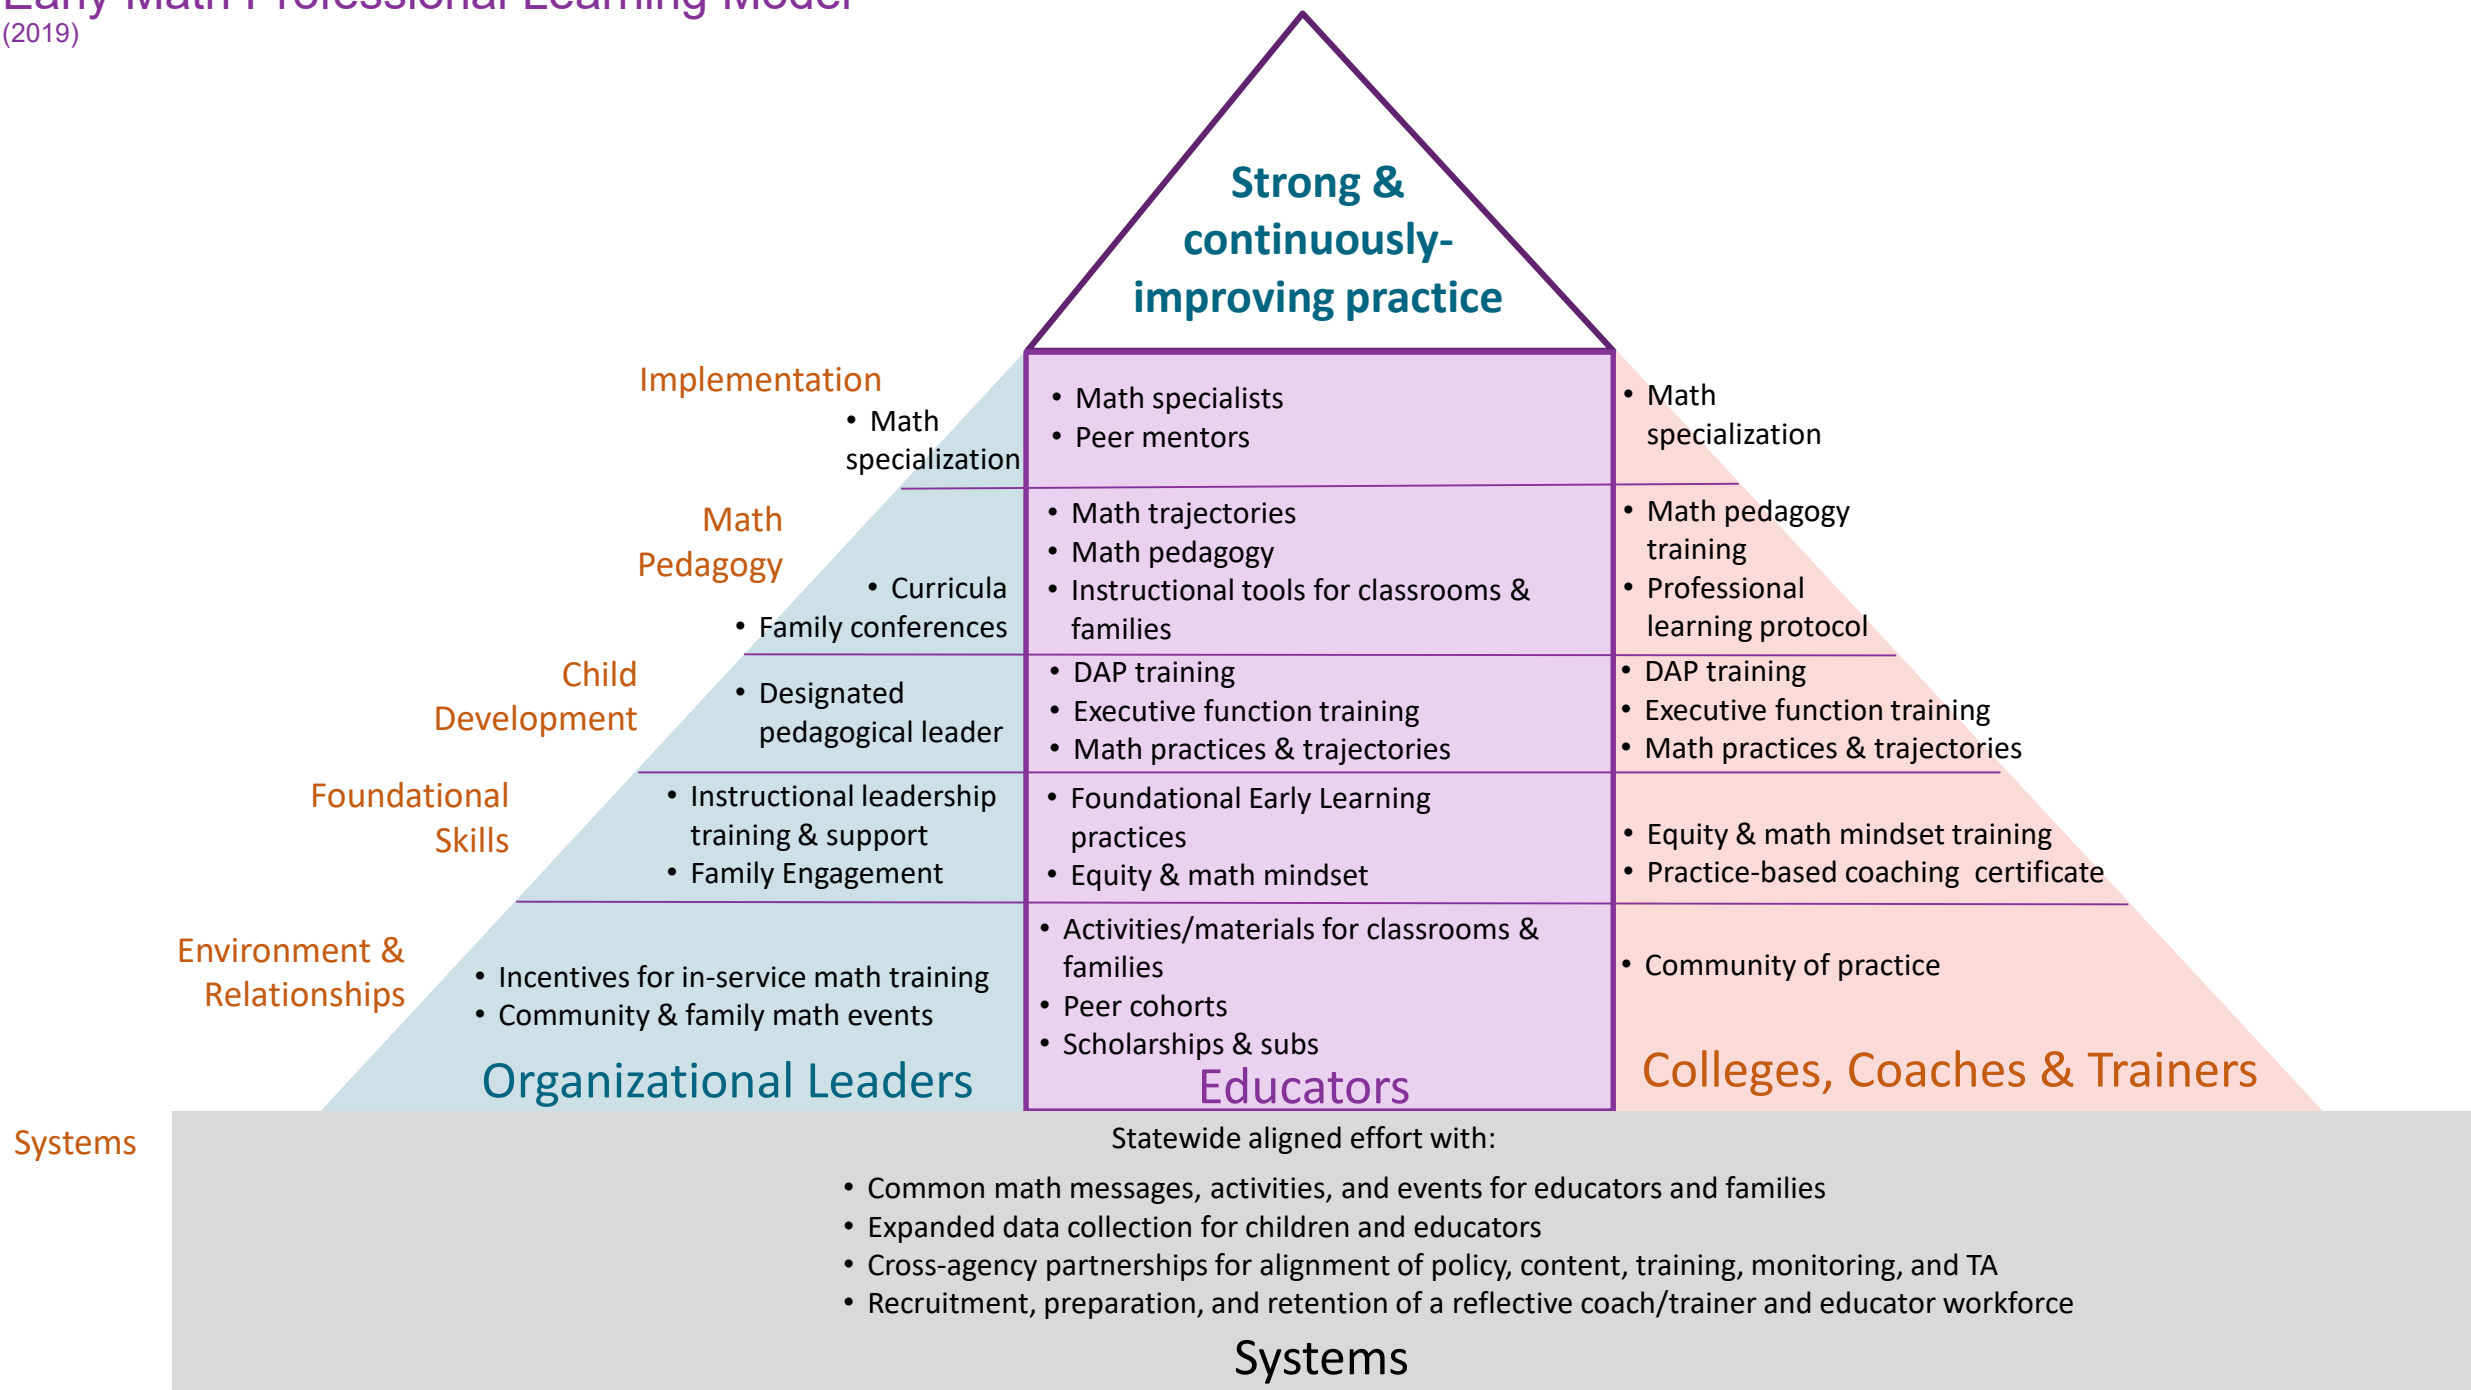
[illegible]
(2019)

Strong & continuously-improving practice

Implementation
• Math specialization
• Math specialists
• Peer mentors
• Math specialization

Math Pedagogy
• Curricula
• Family conferences
• Math trajectories
• Math pedagogy
• Instructional tools for classrooms & families
• Math pedagogy training
• Professional learning protocol

Child Development
• Designated pedagogical leader
• DAP training
• Executive function training
• Math practices & trajectories
• DAP training
• Executive function training
• Math practices & trajectories

Foundational Skills
• Instructional leadership training & support
• Family Engagement
• Foundational Early Learning practices
• Equity & math mindset
• Equity & math mindset training
• Practice-based coaching certificate

Environment & Relationships
• Incentives for in-service math training
• Community & family math events
• Activities/materials for classrooms & families
• Peer cohorts
• Scholarships & subs
• Community of practice

Organizational Leaders
Educators
Colleges, Coaches & Trainers

Systems
Statewide aligned effort with:
• Common math messages, activities, and events for educators and families
• Expanded data collection for children and educators
• Cross-agency partnerships for alignment of policy, content, training, monitoring, and TA
• Recruitment, preparation, and retention of a reflective coach/trainer and educator workforce
Systems